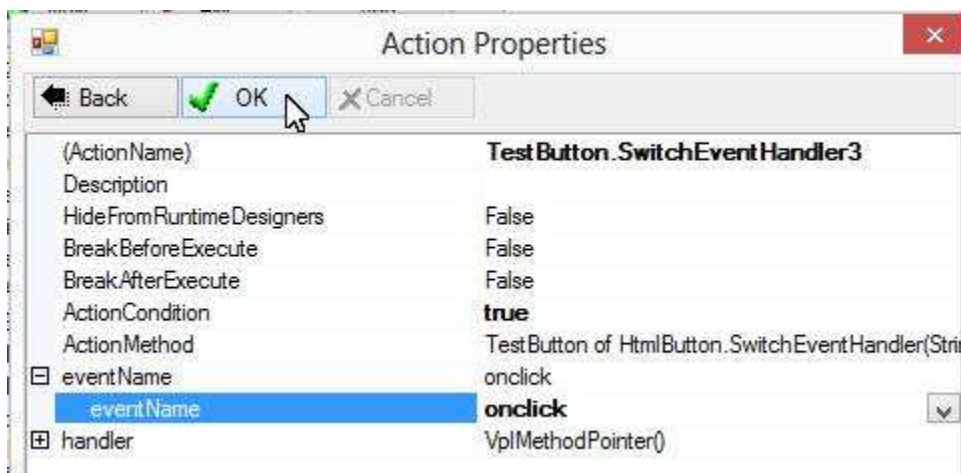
Action Properties

Back
OK
Cancel

| | |
|---|---|
| (ActionName) | TestButton.SwitchEventHandler3 |
| Description | |
| HideFromRuntimeDesigners | False |
| BreakBeforeExecute | False |
| BreakAfterExecute | False |
| ActionCondition | true |
| ActionMethod | TestButton of HtmlButton.SwitchEventHandler(Stri |
| ⊟ eventName | onclick |
| eventName | onclick |
| ⊞ handler | VplMethodPointer() |